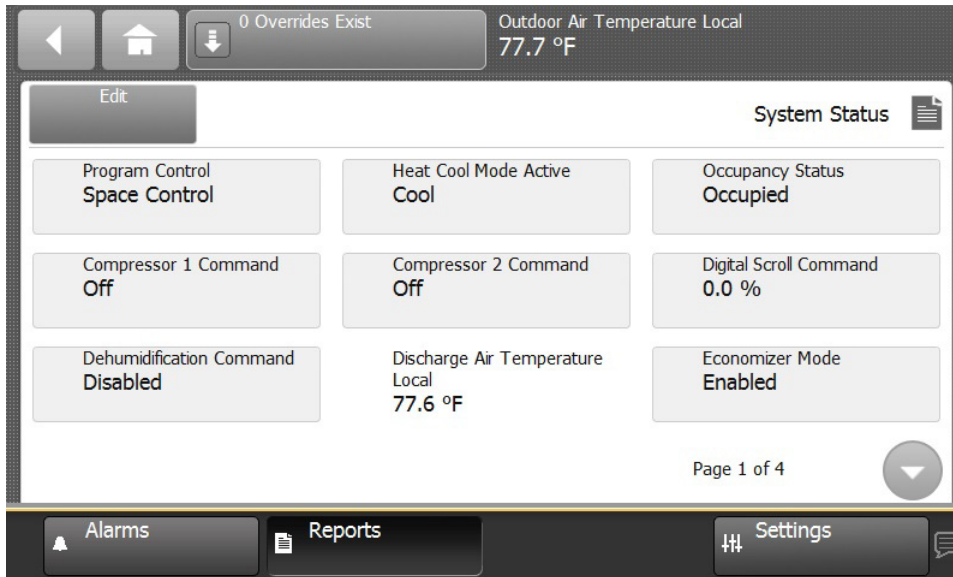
0 Overrides Exist

Outdoor Air Temperature Local
77.7 °F

Edit

System Status

Program Control
Space Control

Heat Cool Mode Active
Cool

Occupancy Status
Occupied

Compressor 1 Command
Off

Compressor 2 Command
Off

Digital Scroll Command
0.0 %

Dehumidification Command
Disabled

Discharge Air Temperature Local
77.6 °F

Economizer Mode
Enabled

Page 1 of 4

Alarms

Reports

Settings